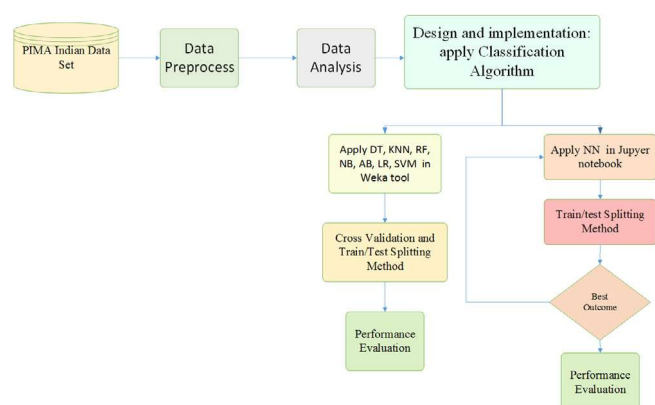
PIMA Indian Data Set

Data Preprocess

Data Analysis

Design and implementation: apply Classification Algorithm

Apply DT, KNN, RF, NB, AB, LR, SVM in Weka tool

Cross Validation and Train/Test Splitting Method

Performance Evaluation

Apply NN in Jupyer notebook

Train/test Splitting Method

Best Outcome

Performance Evaluation